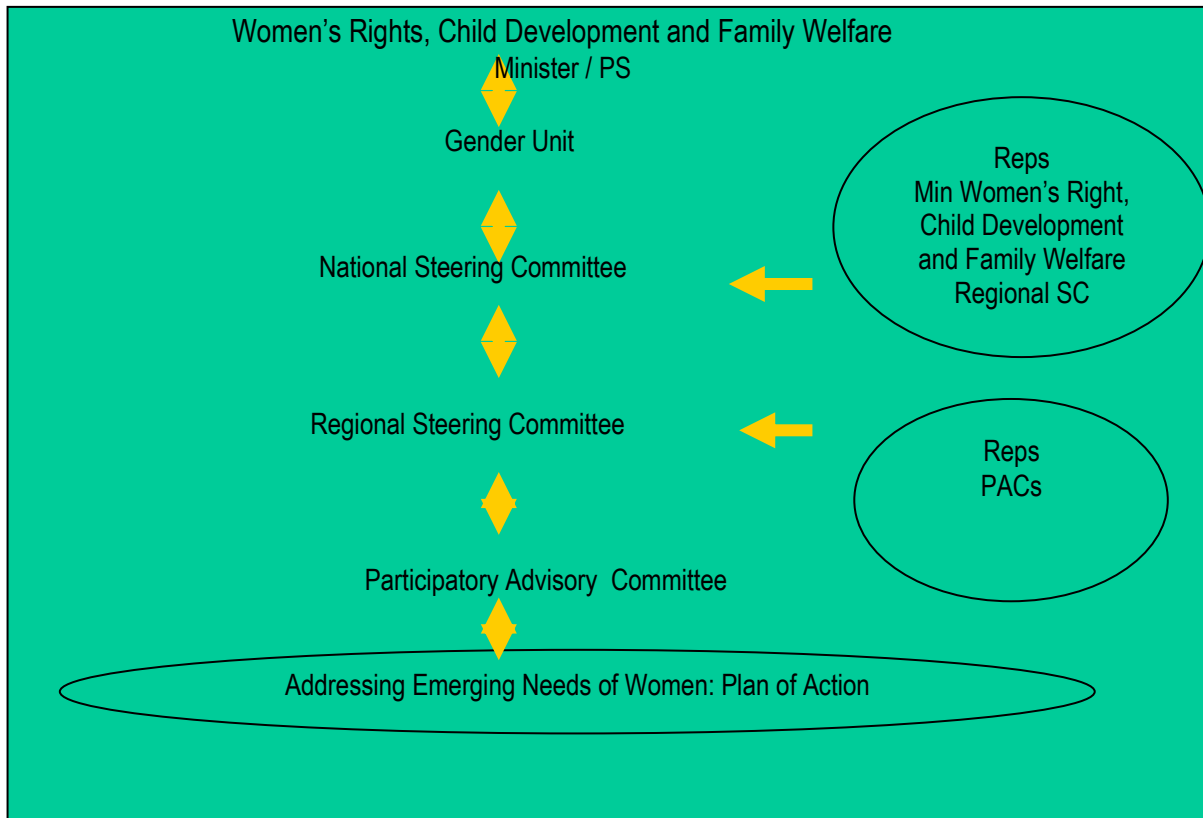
Women's Rights, Child Development and Family Welfare
Minister / PS

Gender Unit

National Steering Committee

Regional Steering Committee

Participatory Advisory Committee

Addressing Emerging Needs of Women: Plan of Action

Reps
Min Women's Right, Child Development and Family Welfare
Regional SC

Reps
PACs